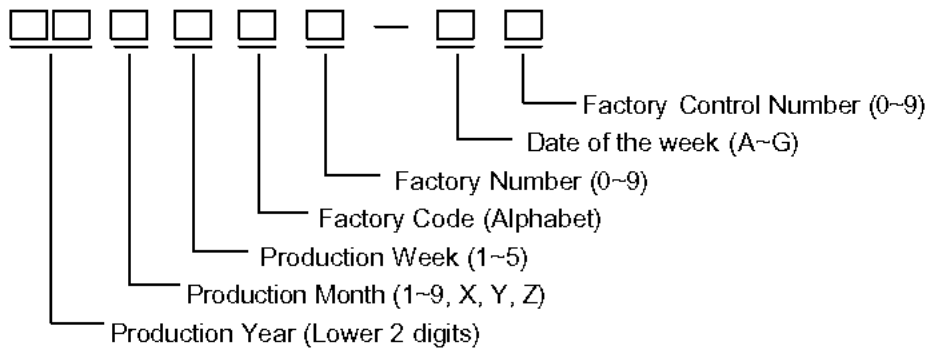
□□ □ □ □ □ – □ □

Factory Control Number (0~9)
Date of the week (A~G)
Factory Number (0~9)
Factory Code (Alphabet)
Production Week (1~5)
Production Month (1~9, X, Y, Z)
Production Year (Lower 2 digits)